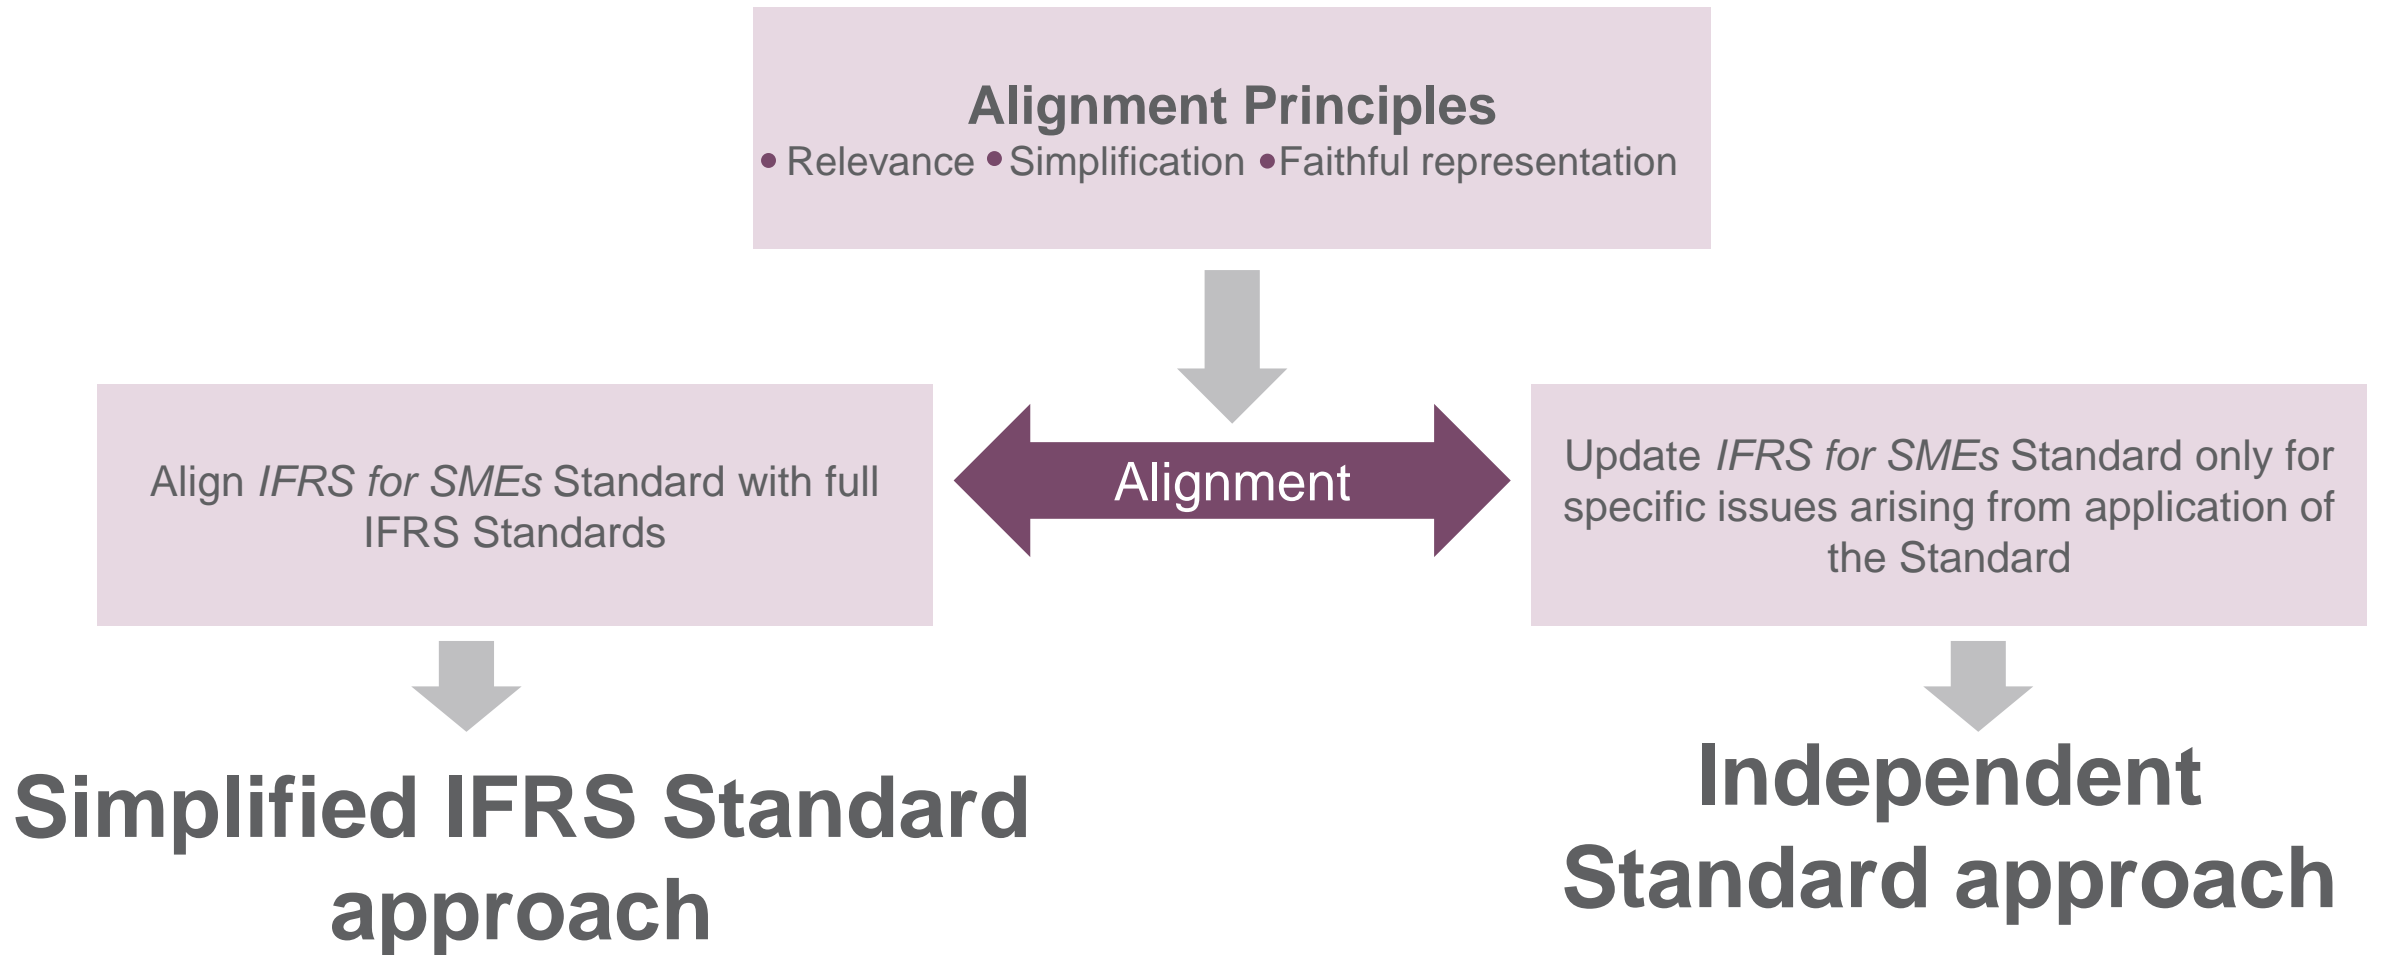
Alignment Principles
• Relevance • Simplification • Faithful representation

Align *IFRS for SMEs* Standard with full IFRS Standards

Alignment

Update *IFRS for SMEs* Standard only for specific issues arising from application of the Standard

Simplified IFRS Standard approach

Independent Standard approach